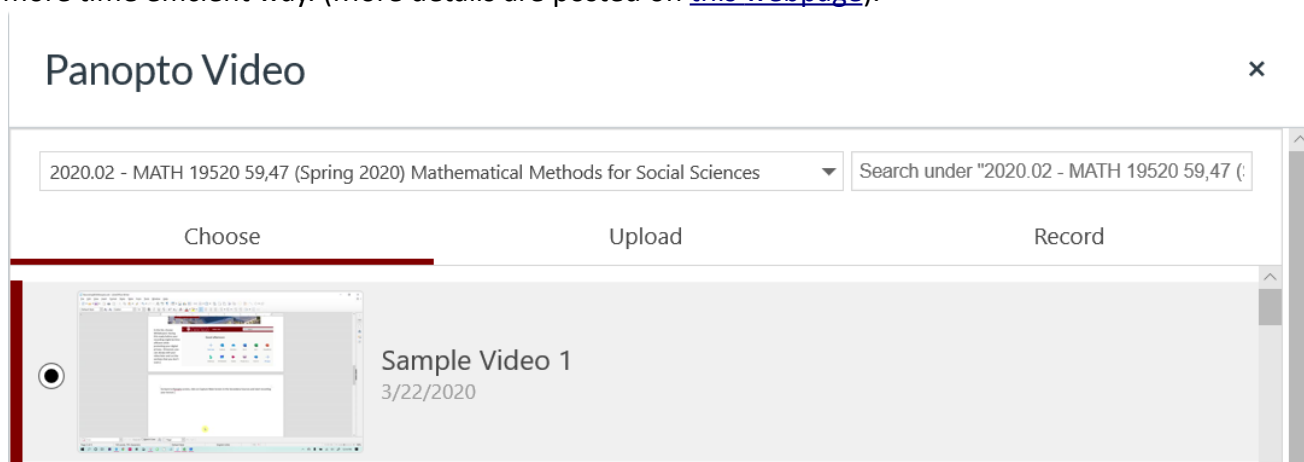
more time efficient way. (More details are posted on this webpage).

Panopto Video

×

2020.02 - MATH 19520 59,47 (Spring 2020) Mathematical Methods for Social Sciences

Search under "2020.02 - MATH 19520 59,47 (

Choose

Upload

Record

Sample Video 1

3/22/2020